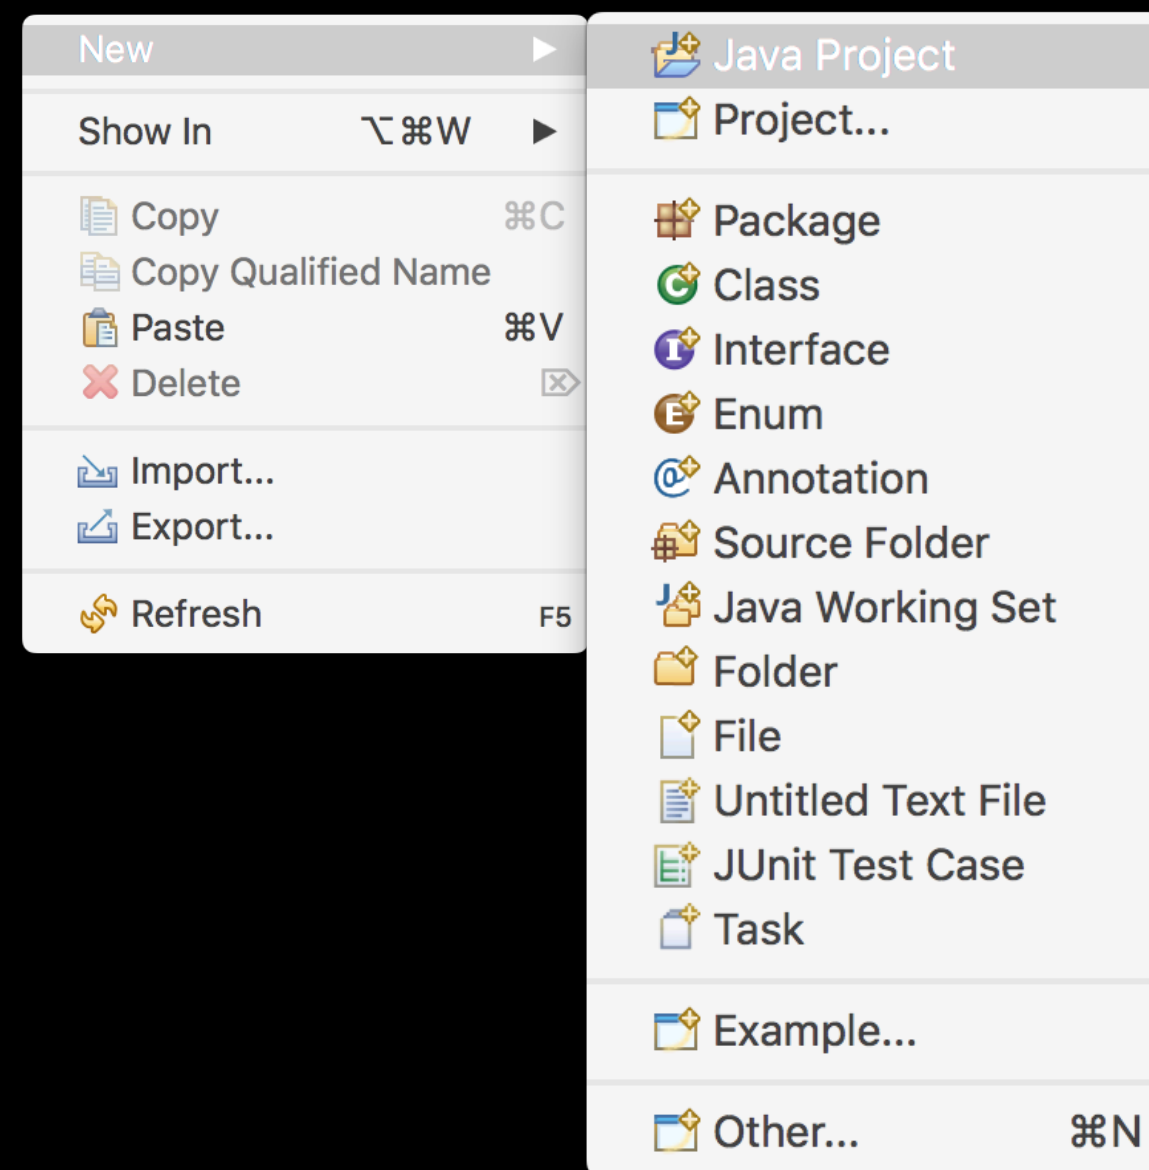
New
Show In ⌥⌘W
Copy ⌘C
Copy Qualified Name
Paste ⌘V
Delete
Import...
Export...
Refresh F5

Java Project
Project...
Package
Class
Interface
Enum
Annotation
Source Folder
Java Working Set
Folder
File
Untitled Text File
JUnit Test Case
Task
Example...
Other... ⌘N